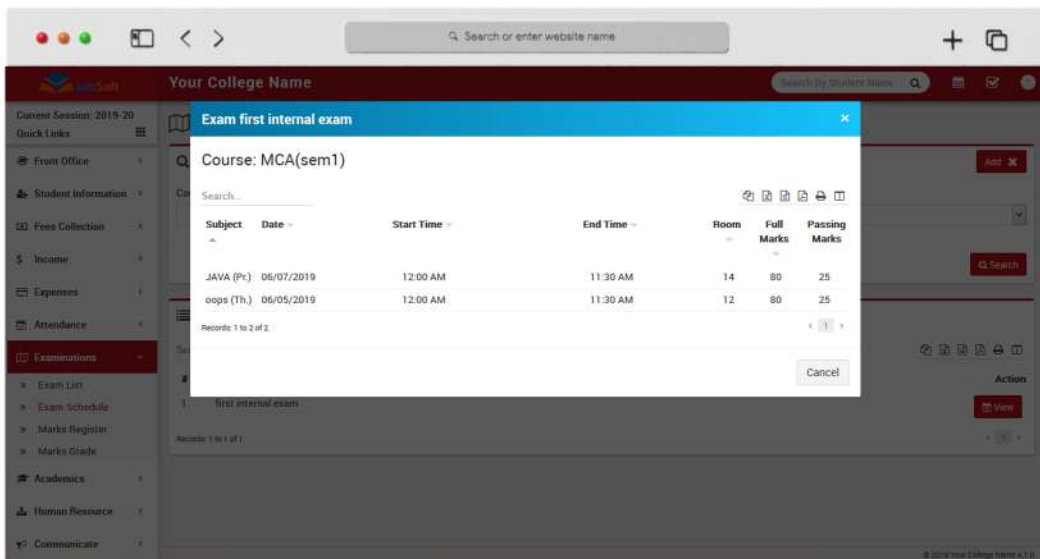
Search or enter website name

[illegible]Soft

Your College Name

Search By Student Name

Current Session: 2019-20
Quick Links

Front Office
Student Information
Fees Collection
Income
Expenses
Attendance
Examinations
» Exam List
» Exam Schedule
» Marks Register
» Marks Grade
Academics
Human Resource
Communicate

Exam first internal exam

Course: MCA(sem1)

Search...

| Subject | Date | Start Time | End Time | Room | Full Marks | Passing Marks |
|---|---|---|---|---|---|---|
| JAVA (Pr.) | 06/07/2019 | 12:00 AM | 11:30 AM | 14 | 80 | 25 |
| oops (Th.) | 06/05/2019 | 12:00 AM | 11:30 AM | 12 | 80 | 25 |

Records: 1 to 2 of 2

1

Cancel

Add

Search

Action

1 first internal exam

View

Records: 1 to 1 of 1

© 2019 Your College Name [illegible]